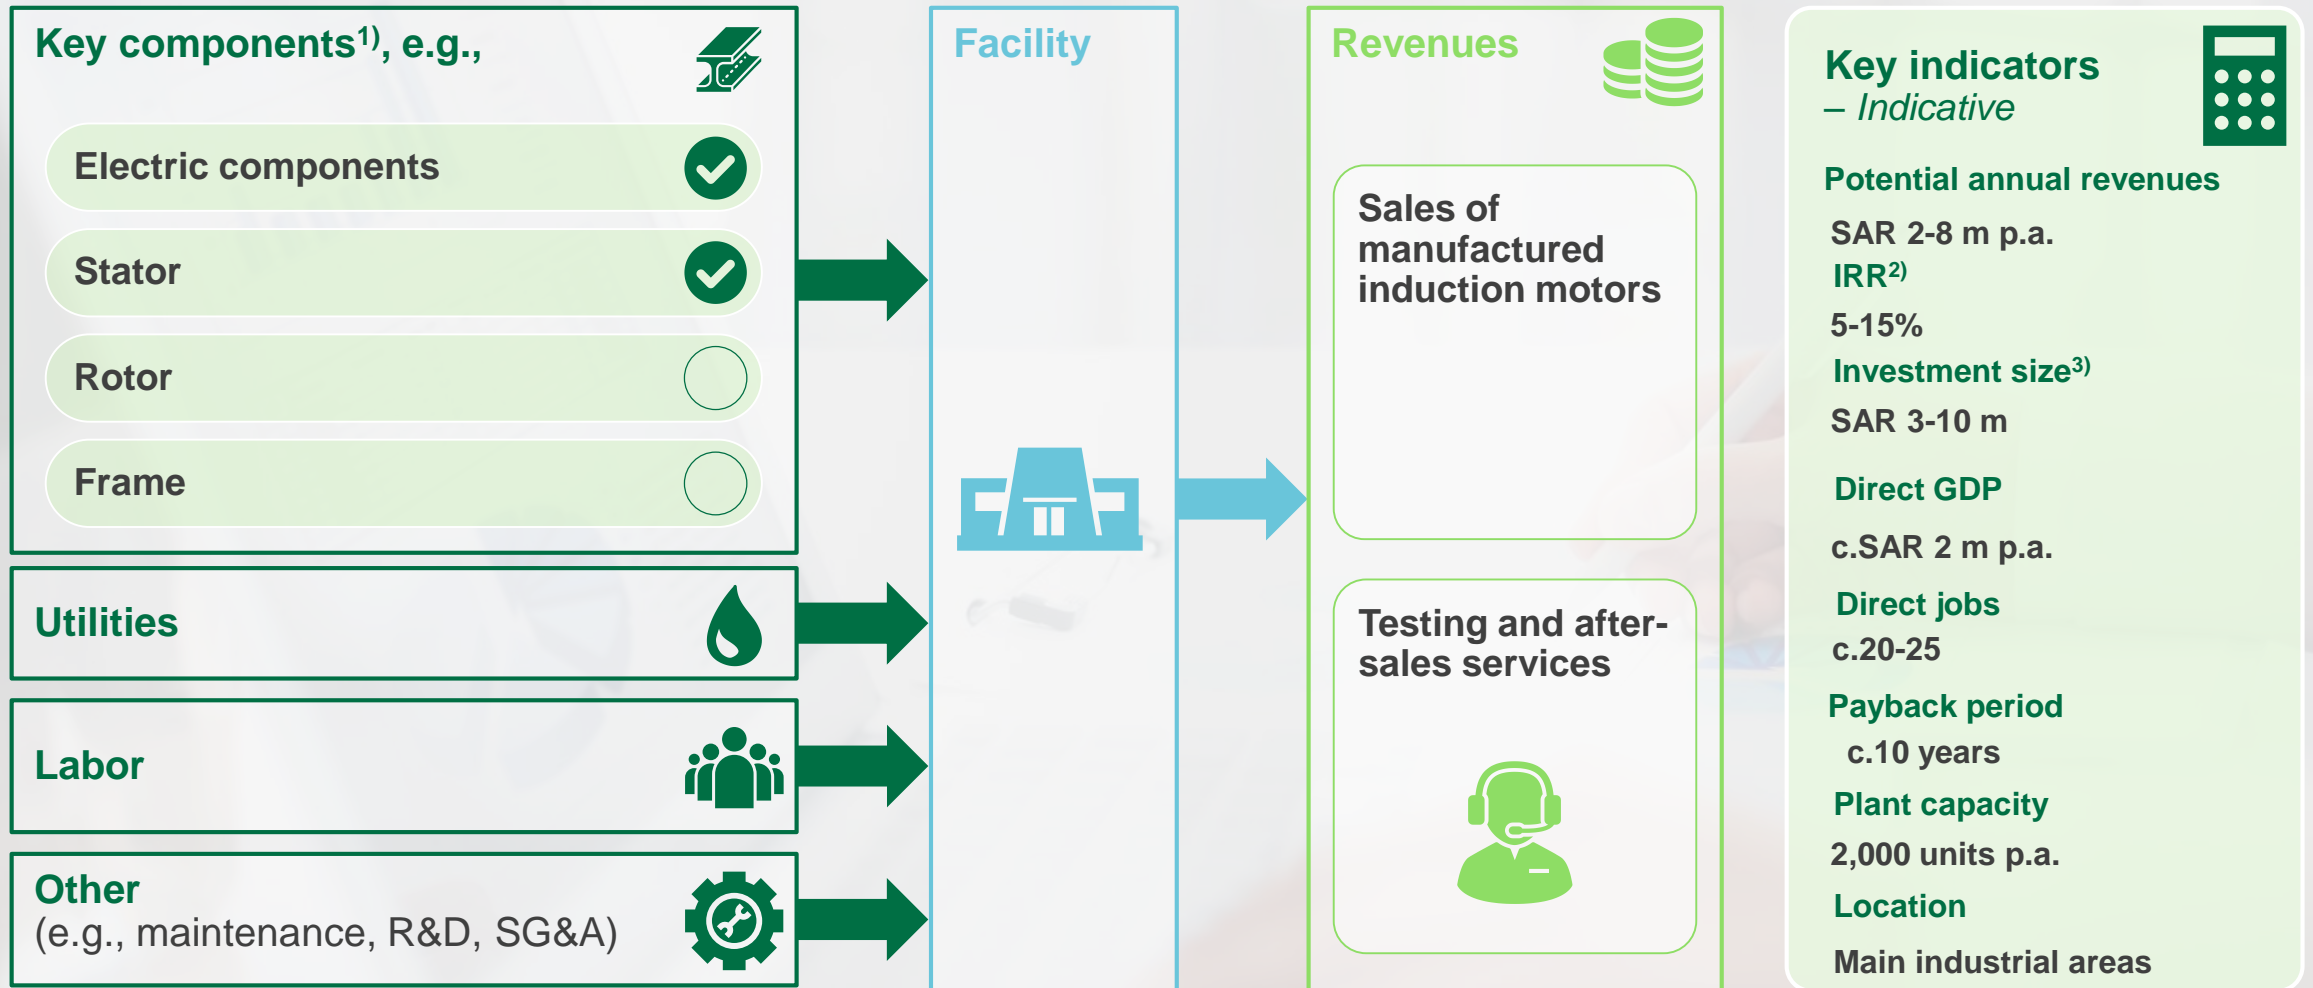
Key components$^{1)}$, e.g.,

Electric components

Stator

Rotor

Frame

Utilities

Labor

Other
(e.g., maintenance, R&D, SG&A)

Facility

Revenues

Sales of manufactured induction motors

Testing and after-sales services

Key indicators
– Indicative

Potential annual revenues
SAR 2-8 m p.a.

IRR$^{2)}$
5-15%

Investment size$^{3)}$
SAR 3-10 m

Direct GDP
c.SAR 2 m p.a.

Direct jobs
c.20-25

Payback period
c.10 years

Plant capacity
2,000 units p.a.

Location
Main industrial areas